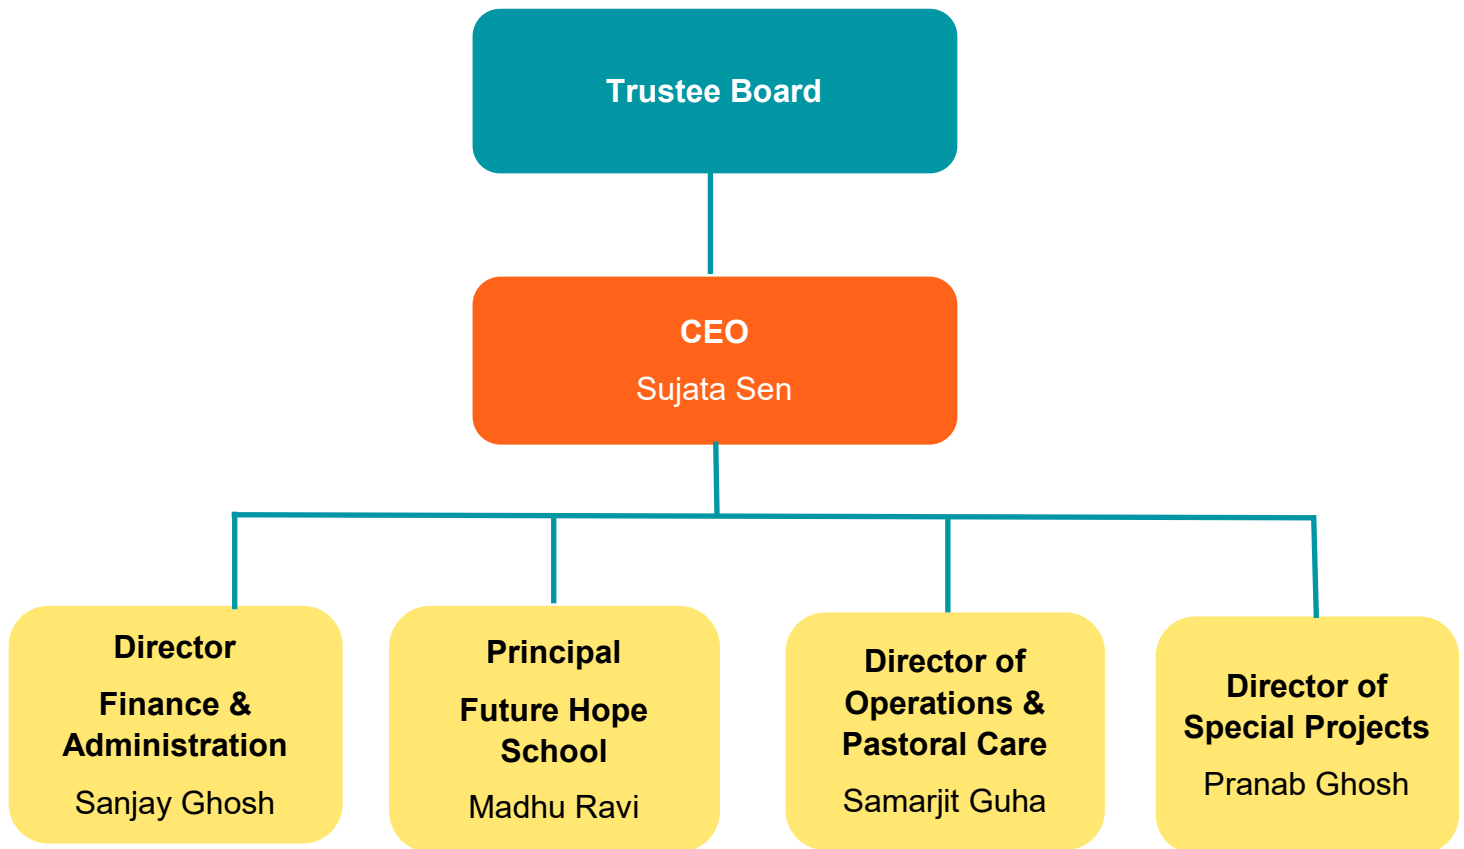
Trustee Board

CEO
Sujata Sen

Director
Finance & Administration
Sanjay Ghosh

Principal
Future Hope School
Madhu Ravi

Director of Operations & Pastoral Care
Samarjit Guha

Director of Special Projects
Pranab Ghosh